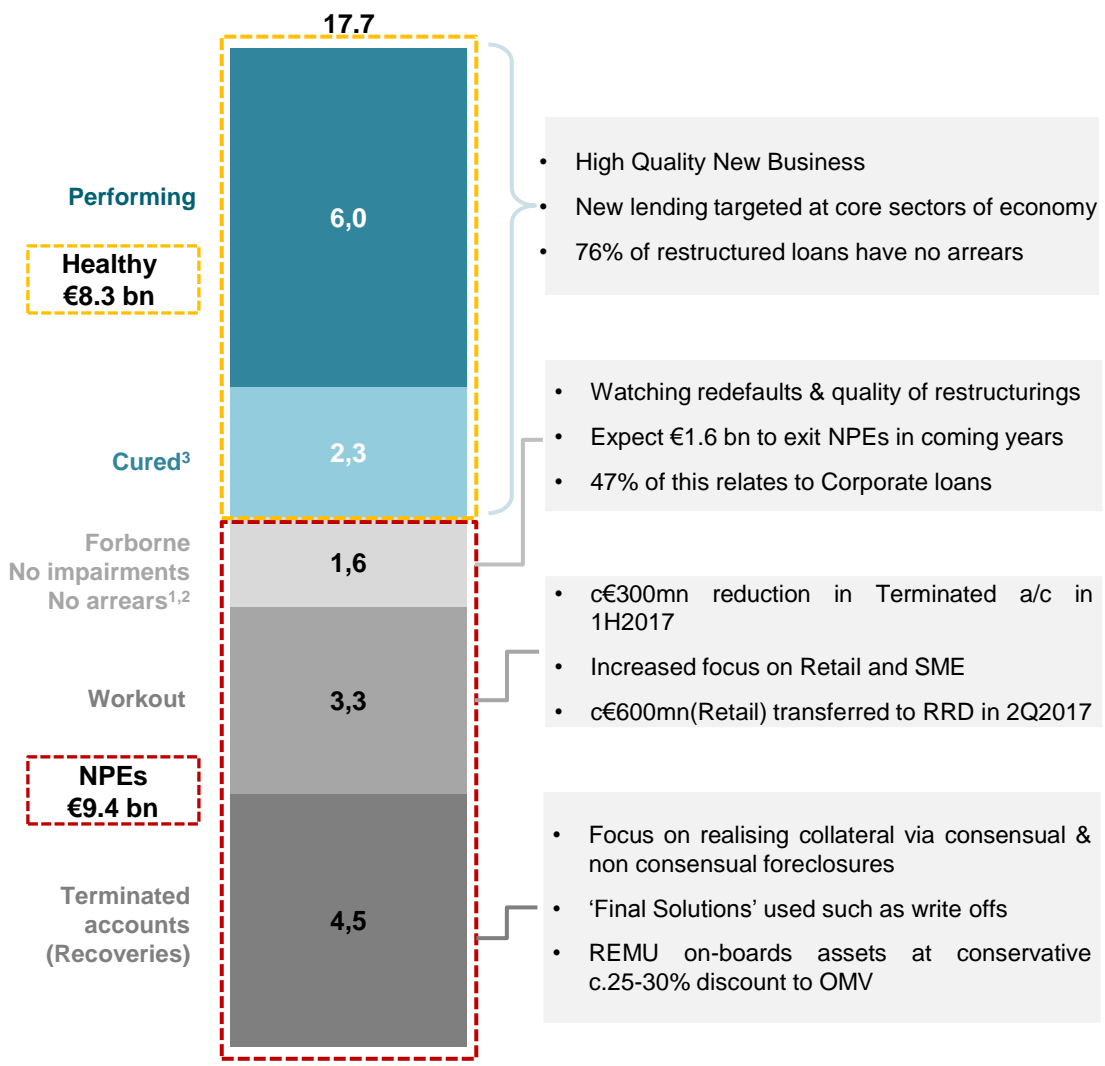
17.7

Performing

Healthy
€8.3 bn

6,0

Cured$^{3}$

2,3

Forborne
No impairments
No arrears$^{1,2}$

1,6

Workout

3,3

NPEs
€9.4 bn

Terminated accounts (Recoveries)

4,5

• High Quality New Business
• New lending targeted at core sectors of economy
• 76% of restructured loans have no arrears

• Watching redefaults & quality of restructurings
• Expect €1.6 bn to exit NPEs in coming years
• 47% of this relates to Corporate loans

• c€300mn reduction in Terminated a/c in 1H2017
• Increased focus on Retail and SME
• c€600mn(Retail) transferred to RRD in 2Q2017

• Focus on realising collateral via consensual & non consensual foreclosures
• 'Final Solutions' used such as write offs
• REMU on-boards assets at conservative c.25-30% discount to OMV